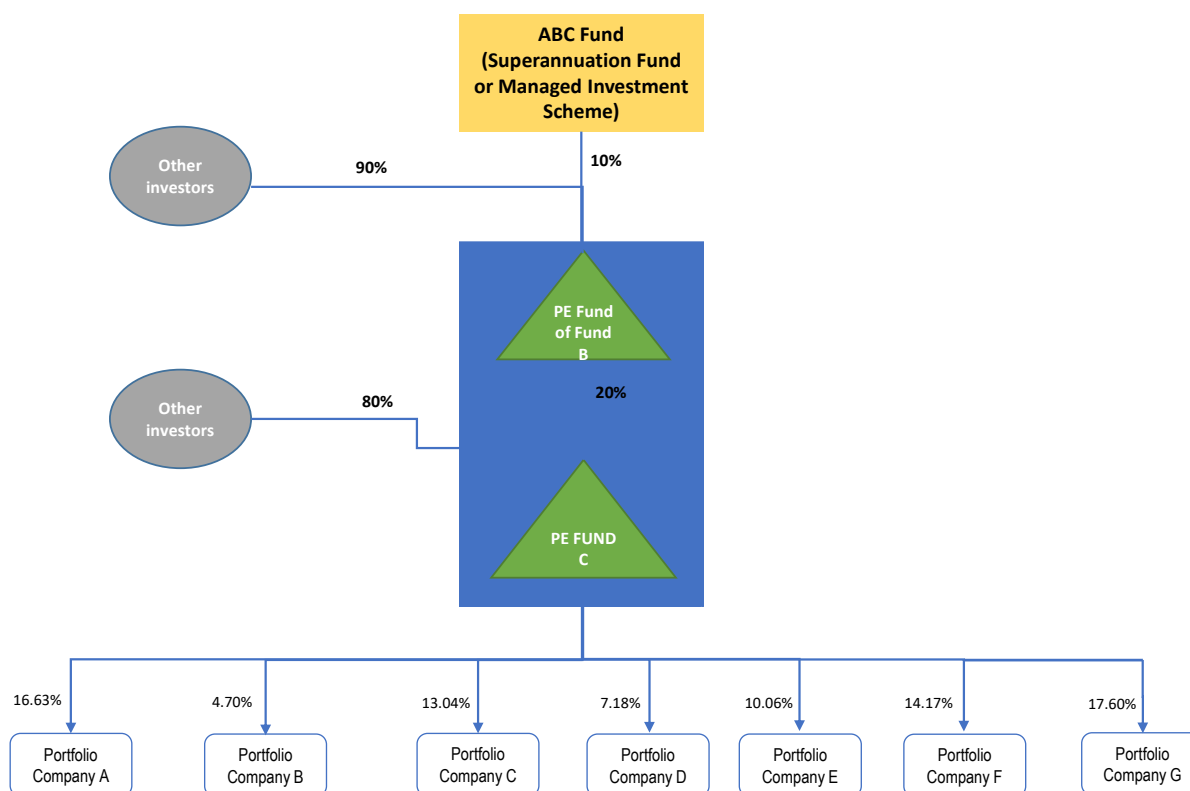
ABC Fund (Superannuation Fund or Managed Investment Scheme)

Other investors

90%

10%

PE Fund of Fund B

Other investors

80%

20%

PE FUND C

16.63%
Portfolio Company A

4.70%
Portfolio Company B

13.04%
Portfolio Company C

7.18%
Portfolio Company D

10.06%
Portfolio Company E

14.17%
Portfolio Company F

17.60%
Portfolio Company G